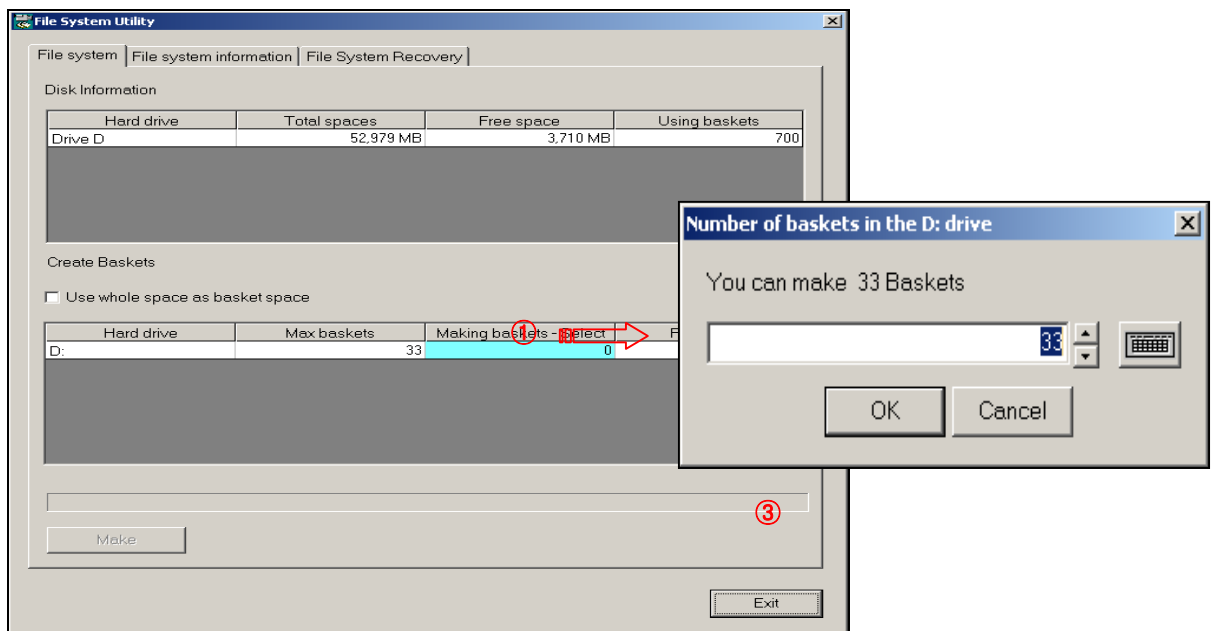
File System Utility

File system | File system information | File System Recovery

Disk Information

| Hard drive | Total spaces | Free space | Using baskets |
|---|---|---|---|
| Drive D | 52,979 MB | 3,710 MB | 700 |

Create Baskets

Use whole space as basket space

| Hard drive | Max baskets | Making baskets - select | F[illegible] |
|---|---|---|---|
| D: | 33 | 0 | |

①

③

Make

Exit

Number of baskets in the D: drive

You can make 33 Baskets

33

OK

Cancel